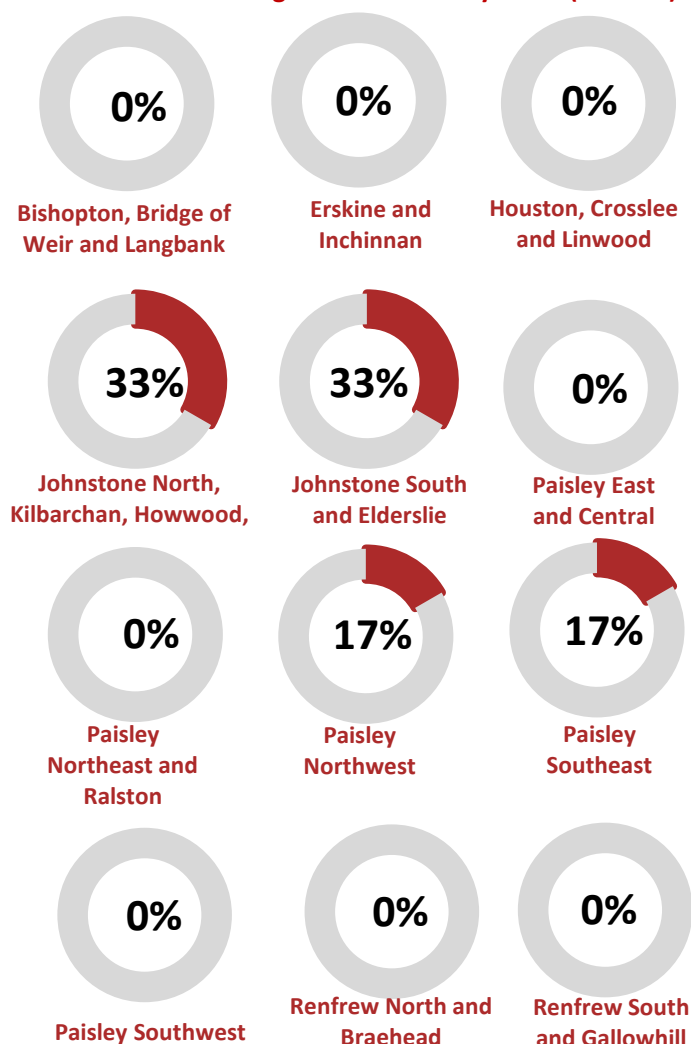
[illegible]

0%

Bishopton, Bridge of Weir and Langbank

0%

Erskine and Inchinnan

0%

Houston, Crosslee and Linwood

33%

Johnstone North, Kilbarchan, Howwood,

33%

Johnstone South and Elderslie

0%

Paisley East and Central

0%

Paisley Northeast and Ralston

17%

Paisley Northwest

17%

Paisley Southeast

0%

Paisley Southwest

0%

Renfrew North and Braehead

0%

Renfrew South and Gallowhill